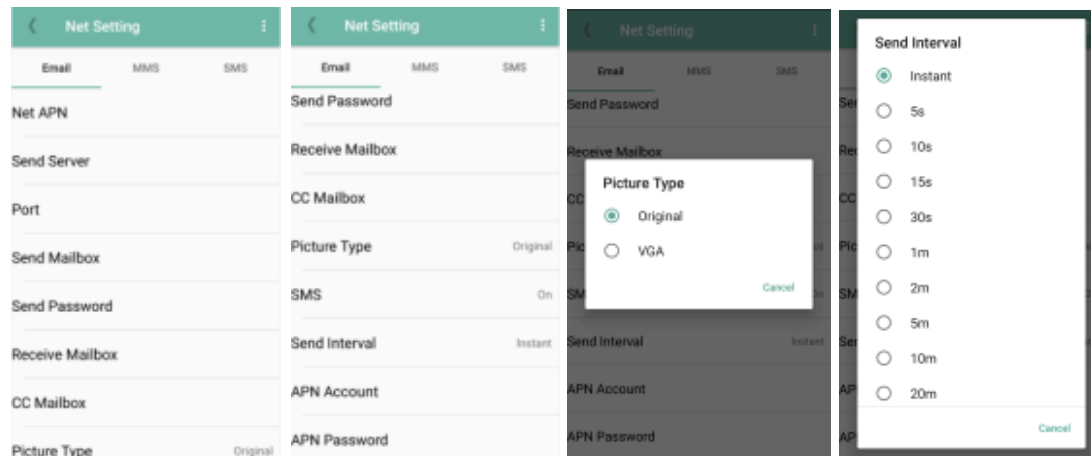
Net Setting

Email MMS SMS

Net APN

Send Server

Port

Send Mailbox

Send Password

Receive Mailbox

CC Mailbox

Picture Type Original

Net Setting

Email MMS SMS

Send Password

Receive Mailbox

CC Mailbox

Picture Type Original

SMS On

Send Interval Instant

APN Account

APN Password

Net Setting

Email MMS SMS

Send Password

Receive Mailbox

Picture Type

Original

VGA

Cancel

Send Interval Instant

APN Account

APN Password

Send Interval

Instant

5s

10s

15s

30s

1m

2m

5m

10m

20m

Cancel